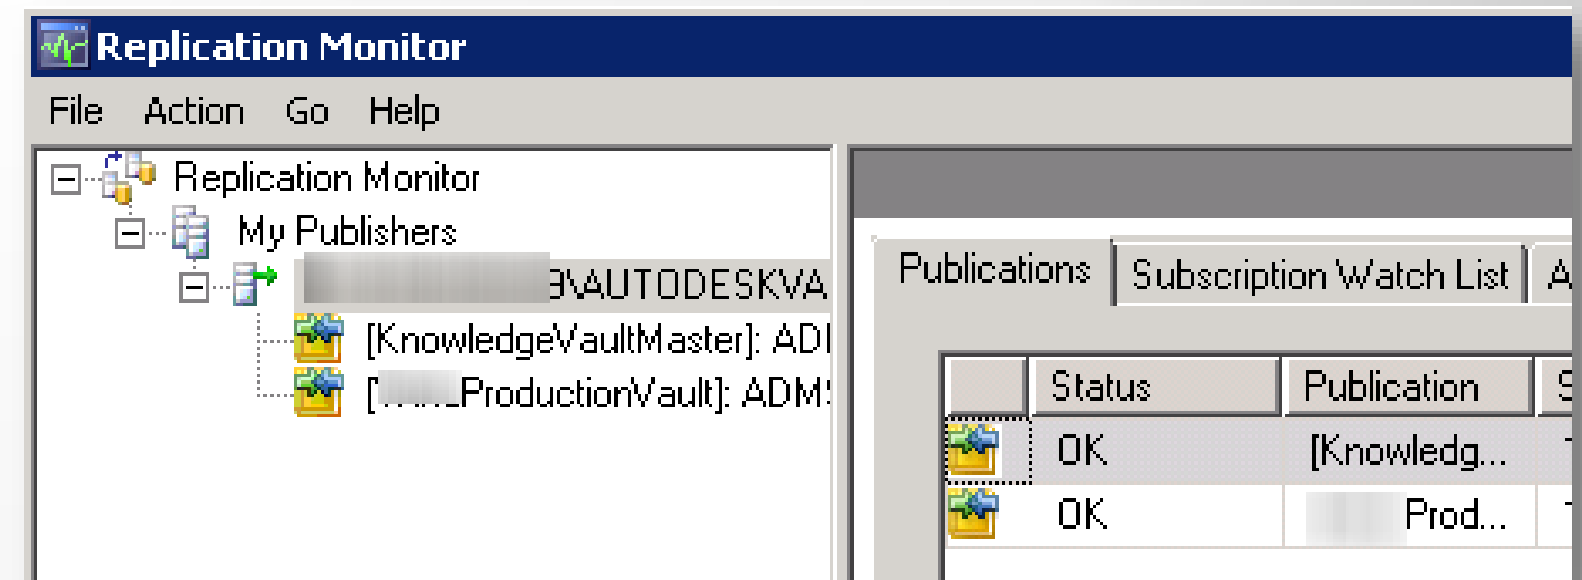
Replication Monitor

File Action Go Help

Replication Monitor
My Publishers
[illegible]3\AUTODESKVA
[KnowledgeVaultMaster]: ADI
[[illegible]ProductionVault]: ADM

Publications | Subscription Watch List | A

| | Status | Publication |
|---|---|---|
| | OK | [Knowledg... |
| | OK | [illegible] Prod... |